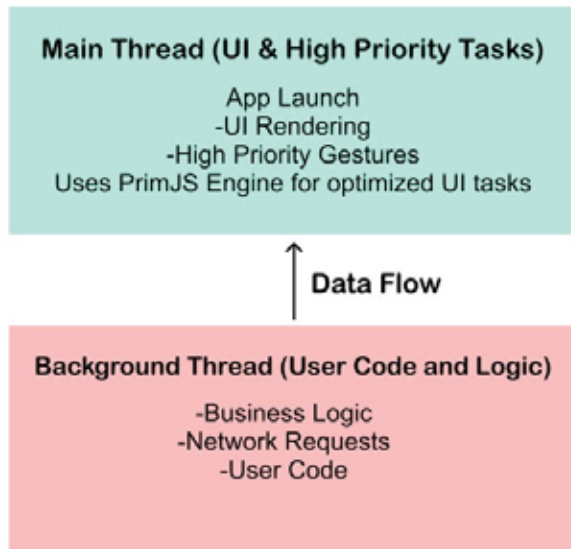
Main Thread (UI & High Priority Tasks)

App Launch
-UI Rendering
-High Priority Gestures
Uses PrimJS Engine for optimized UI tasks

Data Flow

Background Thread (User Code and Logic)

-Business Logic
-Network Requests
-User Code